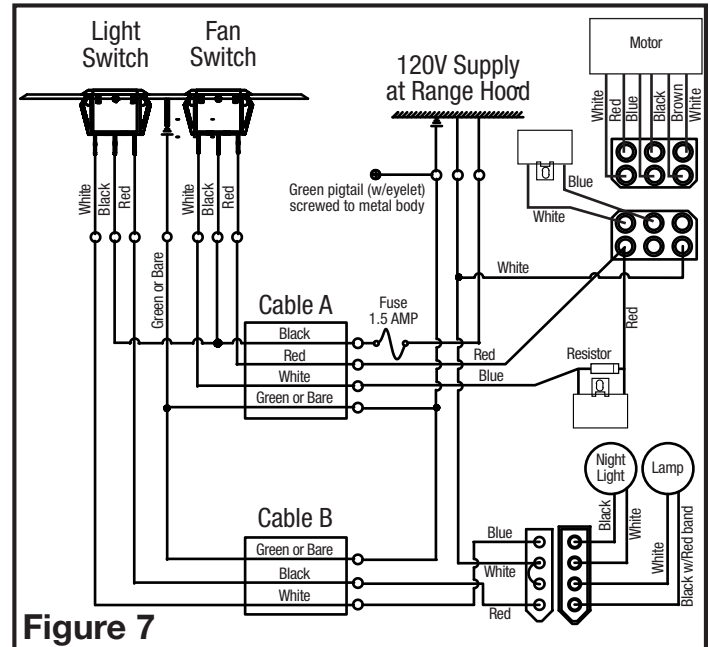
Light Switch

Fan Switch

120V Supply at Range Hood

Motor

White
Red
Blue
Black
Brown
White

White
Black
Red

White
Black
Red

Green or Bare

Green pigtail (w/eyelet) screwed to metal body

Blue

White

White

Cable A

Fuse 1.5 AMP

Black
Red
White
Green or Bare

Red

Blue

Red

Resistor

Night Light

Lamp

Black

White

White

Black w/Red band

Cable B

Green or Bare
Black
White

Blue

White

Red

Figure 7